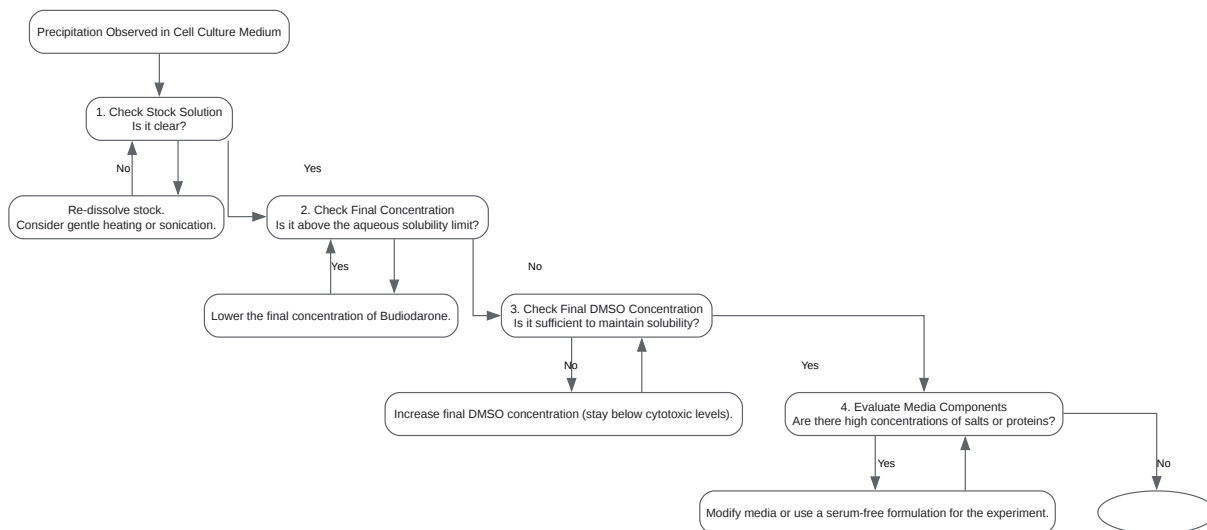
Precipitation Observed in Cell Culture Medium

1. Check Stock Solution
Is it clear?

No

Yes

Re-dissolve stock.
Consider gentle heating or sonication.

2. Check Final Concentration
Is it above the aqueous solubility limit?

Yes

No

Lower the final concentration of Budiodarone.

3. Check Final DMSO Concentration
Is it sufficient to maintain solubility?

No

Yes

Increase final DMSO concentration (stay below cytotoxic levels).

4. Evaluate Media Components
Are there high concentrations of salts or proteins?

Yes

No

Modify media or use a serum-free formulation for the experiment.